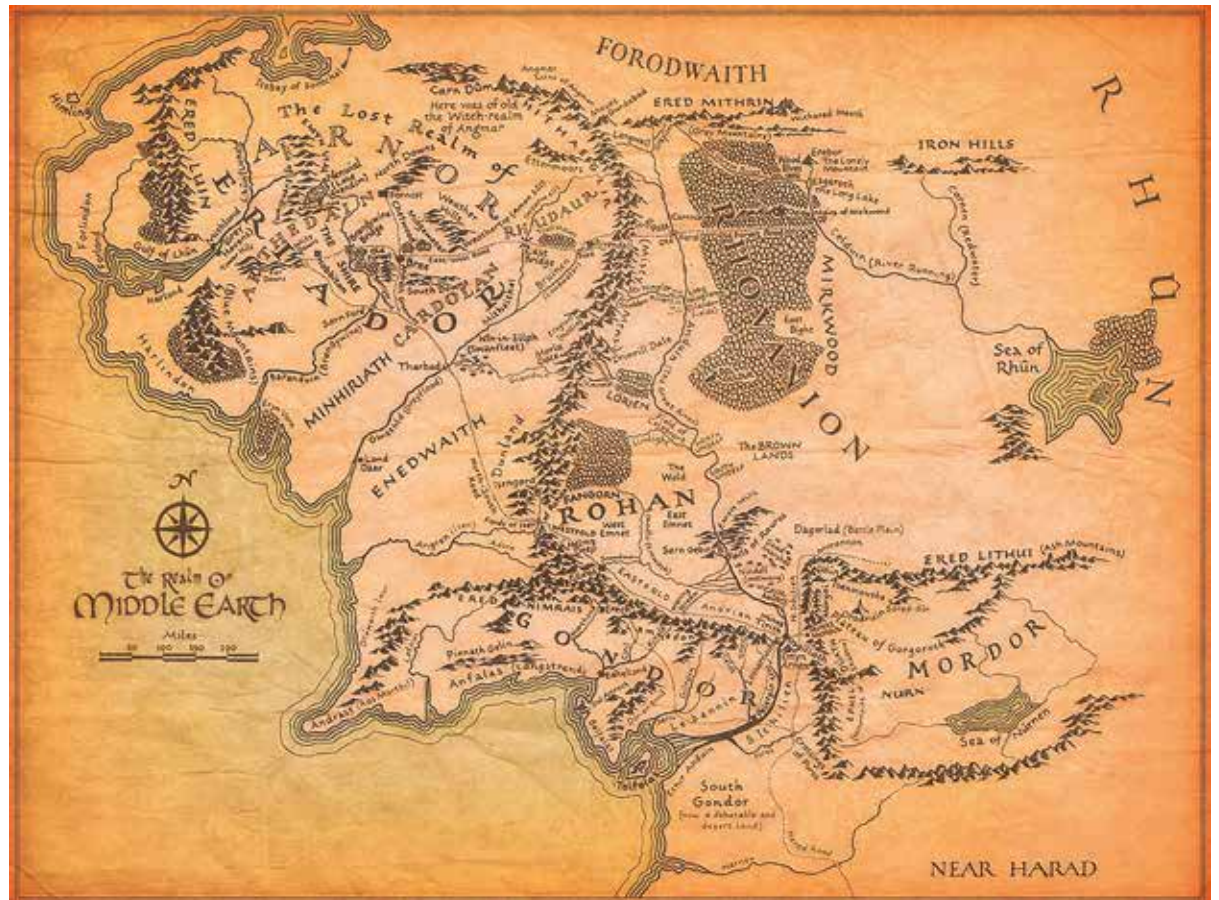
FORODWAITH

RHÛN

ERED MITHRIN

IRON HILLS

Here was of old the Witch-realm of Angmar

Carn Dûm

The Lost Realm of

ARNOR

ERED LUIN

ERIADOR

ARTHEDAIN

RHUDAUR

CARDOLAN

MINHIRIATH

Forlindon

Gulf of Lhûn

Harlindon

Tharbad

ENEDWAITH

Dunland

Isengard

LORIEN

Fangorn

ROHAN

West Emnet

East Emnet

The Wold

The BROWN LANDS

Sea of Rhûn

MIRKWOOD

RHOVANION

Erebor The Lonely Mountain

Esgaroth The Long Lake

Carnen (Redwater)

Celduin (River Running)

East Bight

Dagorlad (Battle Plain)

ERED LITHUI (Ash Mountains)

ERED NIMRAIS

GONDOR

Pinnath Gelin

Anfalas (Langstrand)

Andrast

Belfalas

Lebennin

Plateau of Gorgoroth

MORDOR

NURN

Sea of Nurnen

South Gondor (now a debatable and desert land)

NEAR HARAD

N

The Realm Of
MIDDLE EARTH

Miles
50 100 150 200